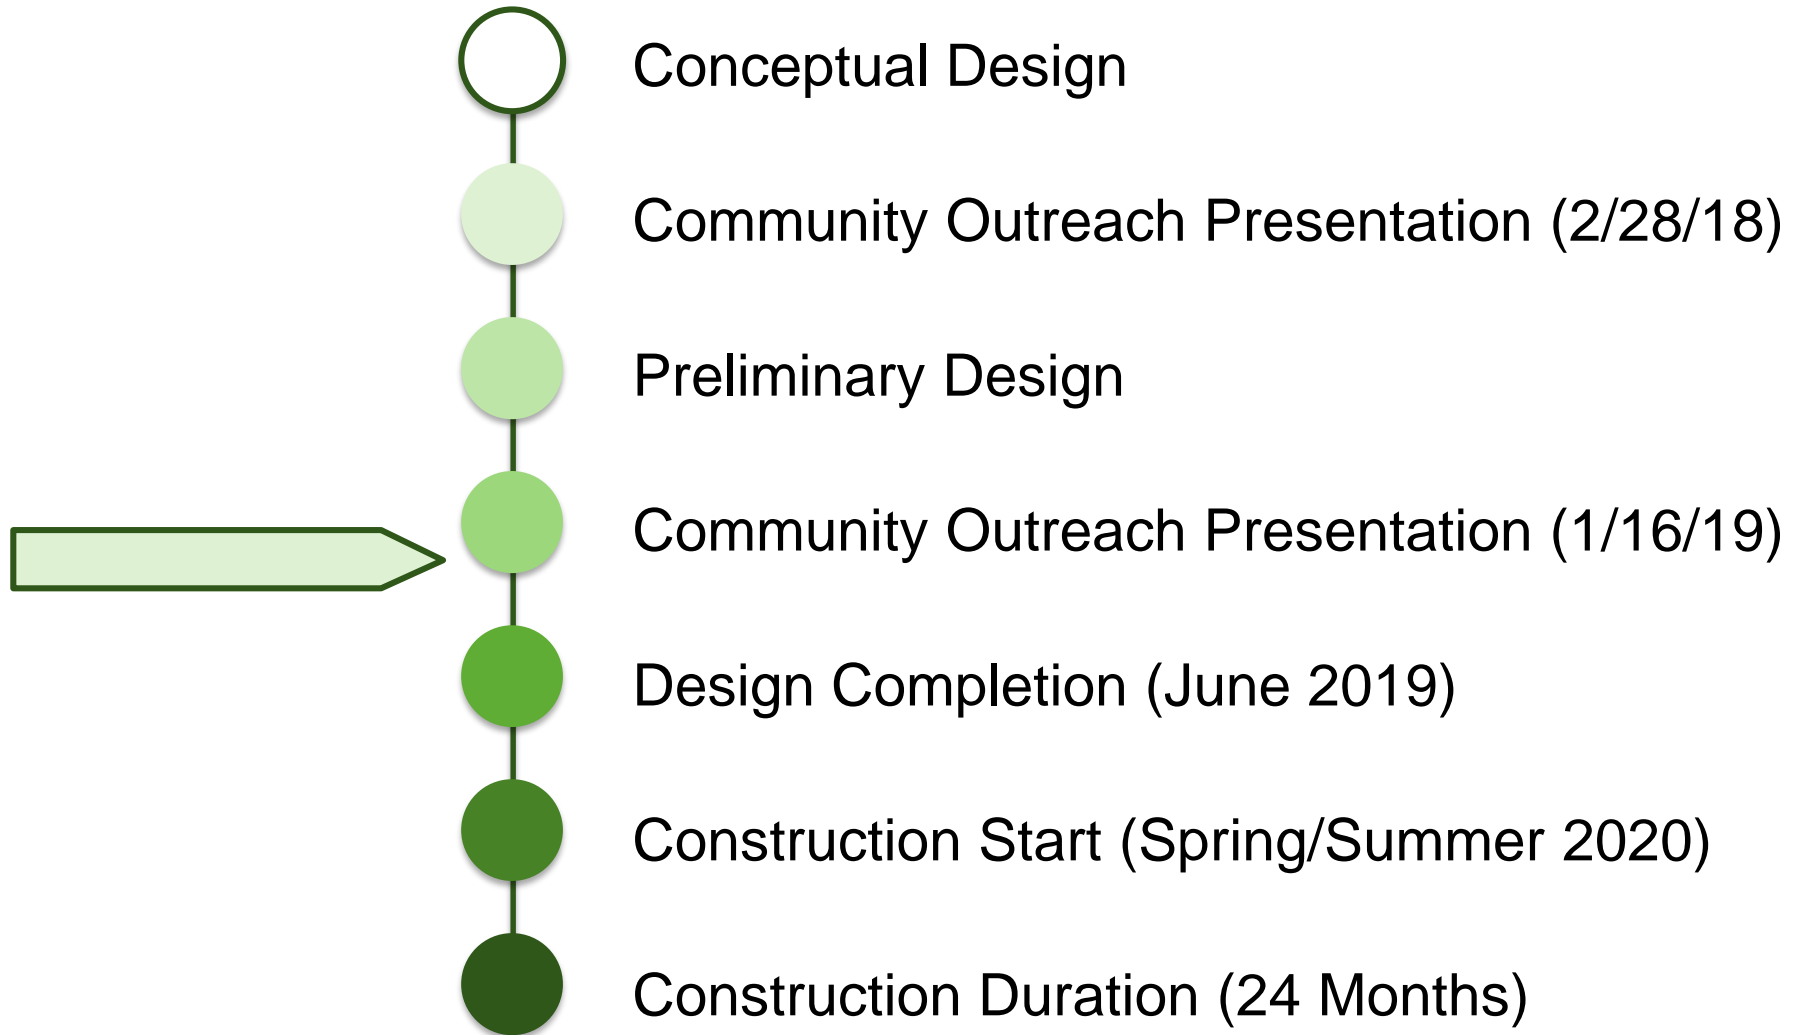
Conceptual Design

Community Outreach Presentation (2/28/18)

Preliminary Design

Community Outreach Presentation (1/16/19)

Design Completion (June 2019)

Construction Start (Spring/Summer 2020)

Construction Duration (24 Months)